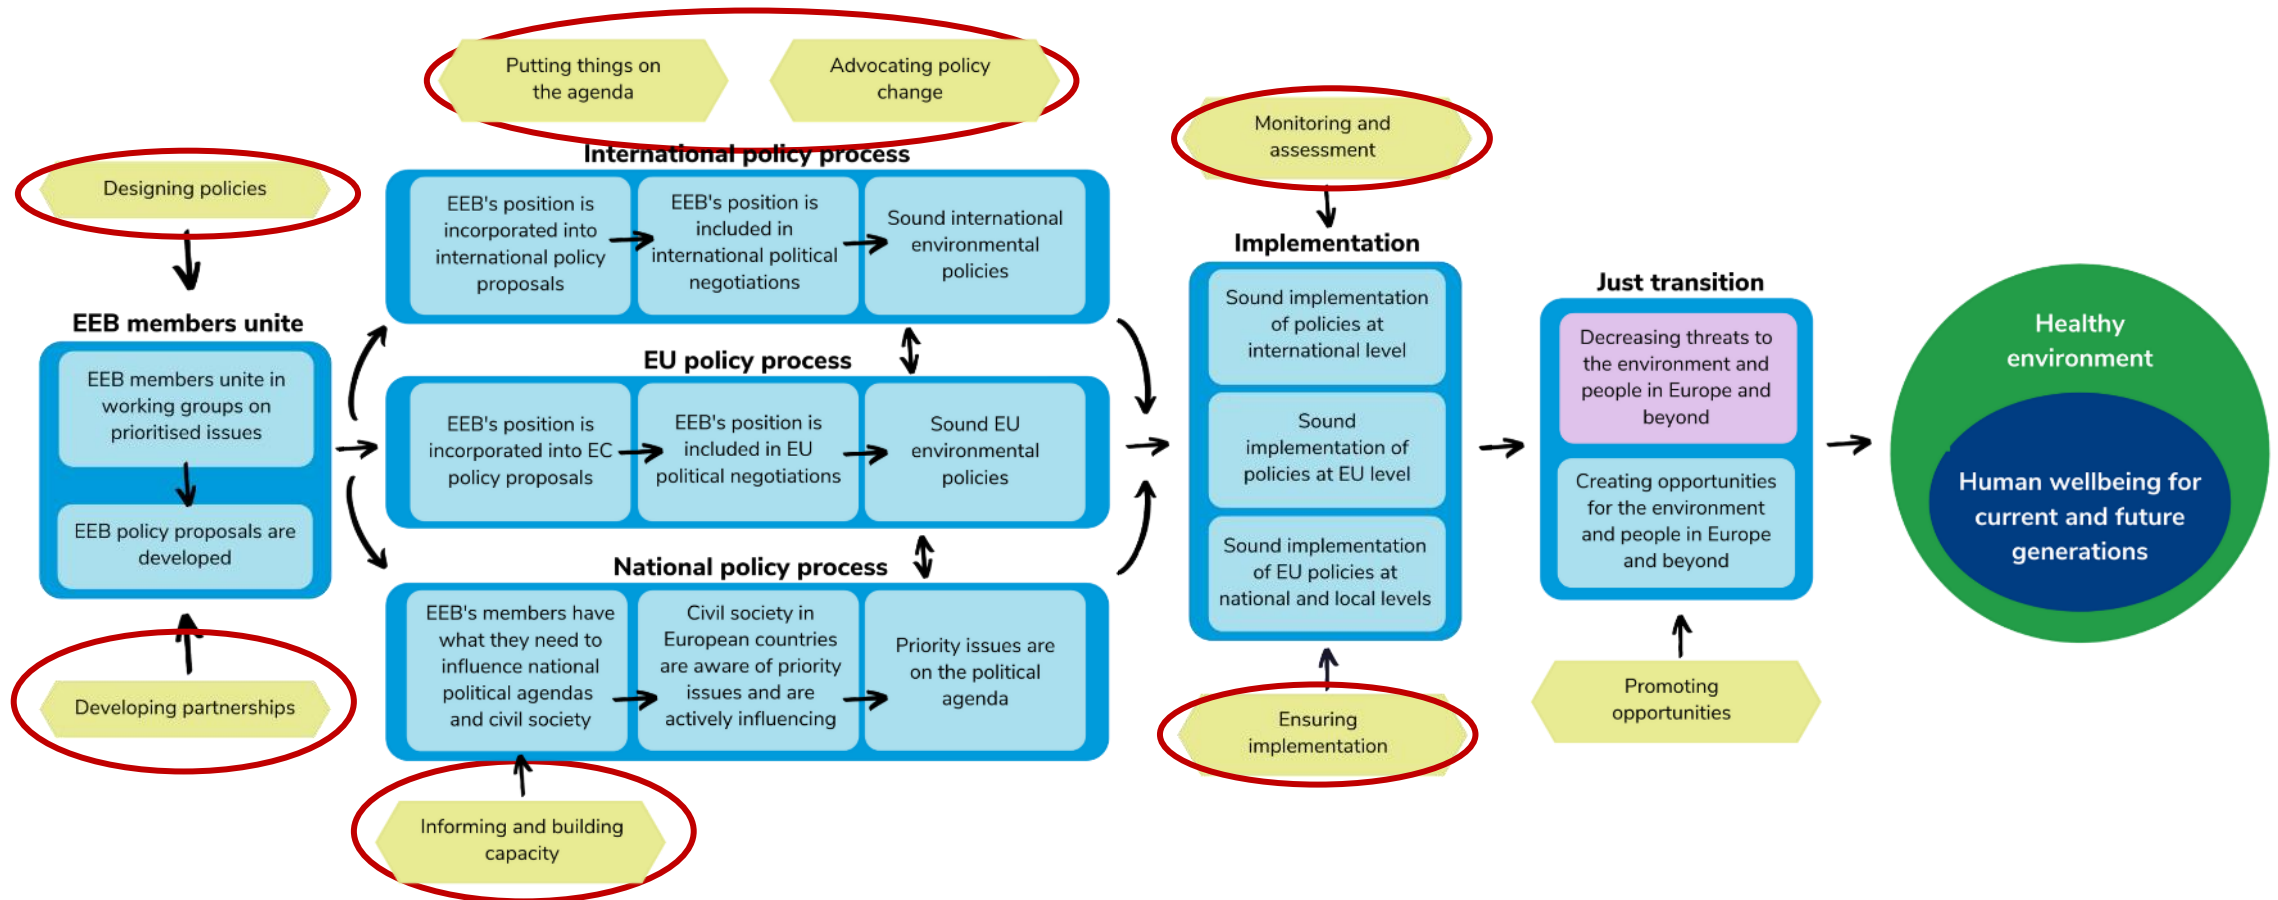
Putting things on the agenda

Advocating policy change

Designing policies

EEB members unite

EEB members unite in working groups on prioritised issues

EEB policy proposals are developed

Developing partnerships

International policy process

EEB's position is incorporated into international policy proposals

EEB's position is included in international political negotiations

Sound international environmental policies

EU policy process

EEB's position is incorporated into EC policy proposals

EEB's position is included in EU political negotiations

Sound EU environmental policies

National policy process

EEB's members have what they need to influence national political agendas and civil society

Civil society in European countries are aware of priority issues and are actively influencing

Priority issues are on the political agenda

Informing and building capacity

Monitoring and assessment

Implementation

Sound implementation of policies at international level

Sound implementation of policies at EU level

Sound implementation of EU policies at national and local levels

Ensuring implementation

Just transition

Decreasing threats to the environment and people in Europe and beyond

Creating opportunities for the environment and people in Europe and beyond

Promoting opportunities

Healthy environment

Human wellbeing for current and future generations